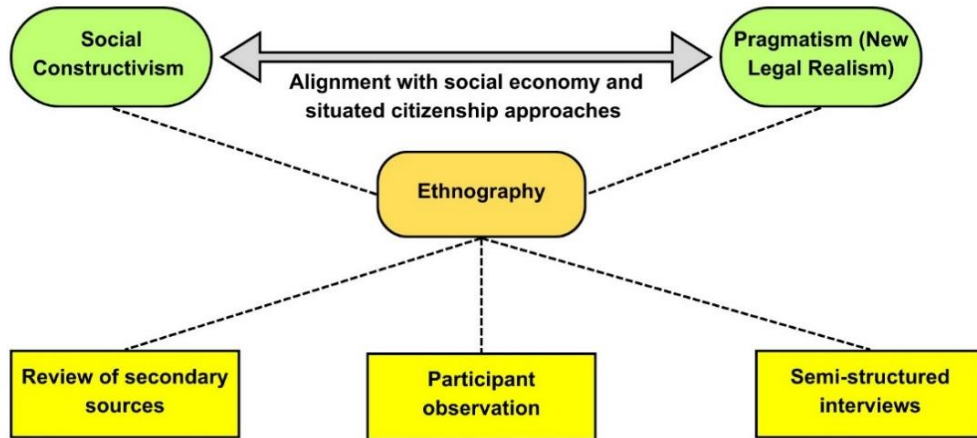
Social Constructivism

Alignment with social economy and situated citizenship approaches

Pragmatism (New Legal Realism)

Ethnography

Review of secondary sources

Participant observation

Semi-structured interviews